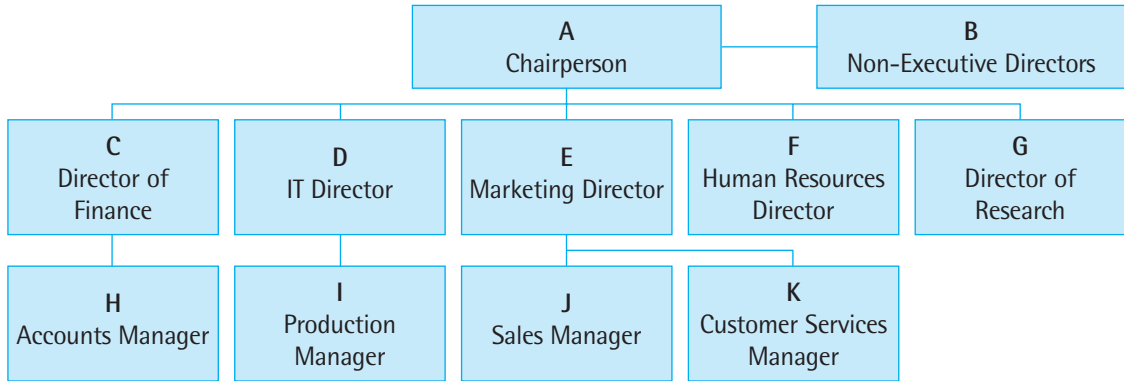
A
Chairperson

B
Non-Executive Directors

C
Director of Finance

D
IT Director

E
Marketing Director

F
Human Resources Director

G
Director of Research

H
Accounts Manager

I
Production Manager

J
Sales Manager

K
Customer Services Manager